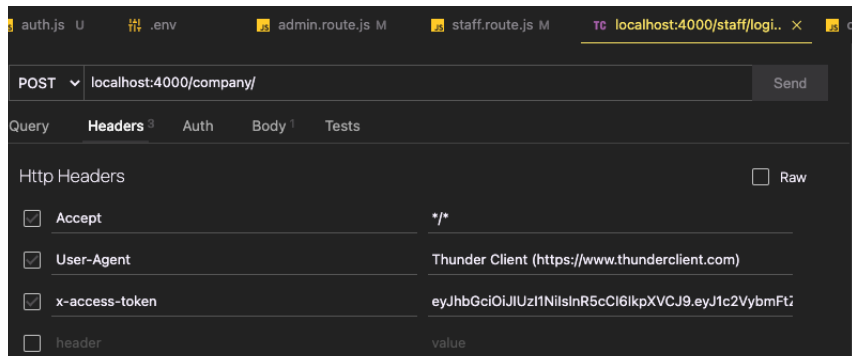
auth.js U .env admin.route.js M staff.route.js M TC localhost:4000/staff/logi.. ×

POST localhost:4000/company/ Send

Query Headers 3 Auth Body 1 Tests

Http Headers Raw

| | |
|---|---|
| Accept | \*/\* |
| User-Agent | Thunder Client (https://www.thunderclient.com) |
| x-access-token | eyJhbGciOiJIUzI1NiIsInR5cCI6IkpXVCJ9.eyJ1c2VybmFt |
| header | value |